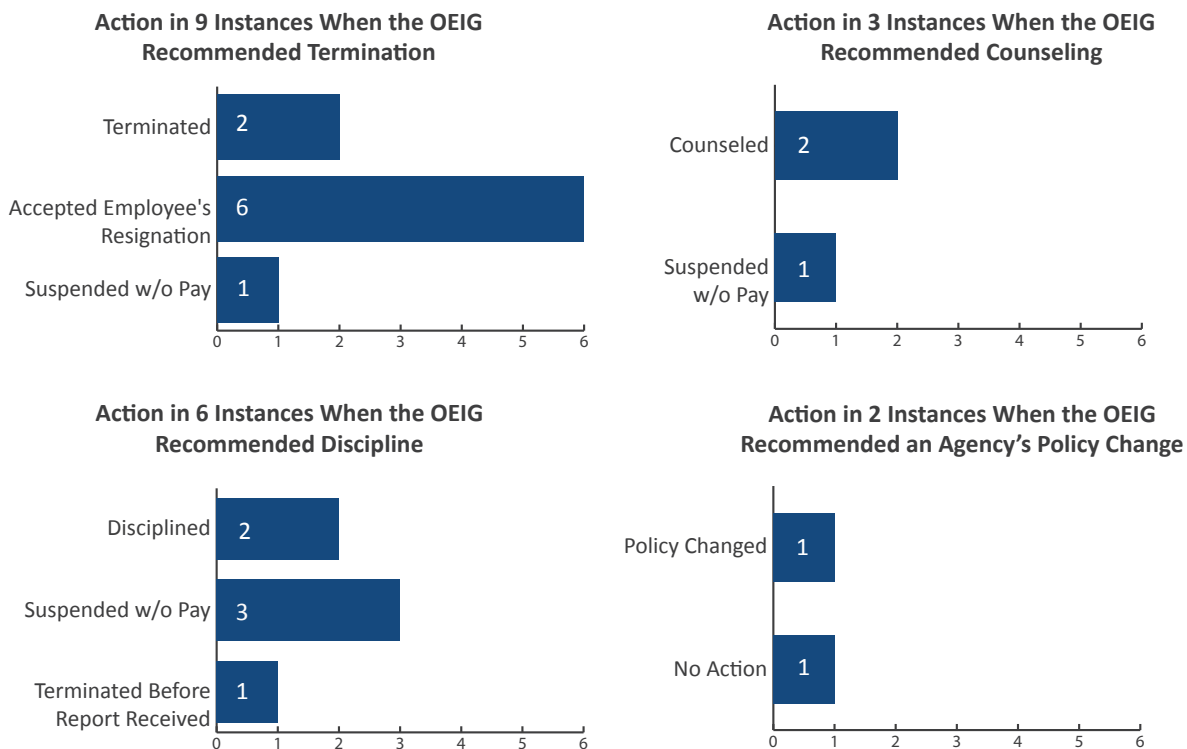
Action in 9 Instances When the OEIG Recommended Termination

Terminated 2
Accepted Employee's Resignation 6
Suspended w/o Pay 1

0 1 2 3 4 5 6

Action in 3 Instances When the OEIG Recommended Counseling

Counseled 2
Suspended w/o Pay 1

0 1 2 3 4 5 6

Action in 6 Instances When the OEIG Recommended Discipline

Disciplined 2
Suspended w/o Pay 3
Terminated Before Report Received 1

0 1 2 3 4 5 6

Action in 2 Instances When the OEIG Recommended an Agency's Policy Change

Policy Changed 1
No Action 1

0 1 2 3 4 5 6